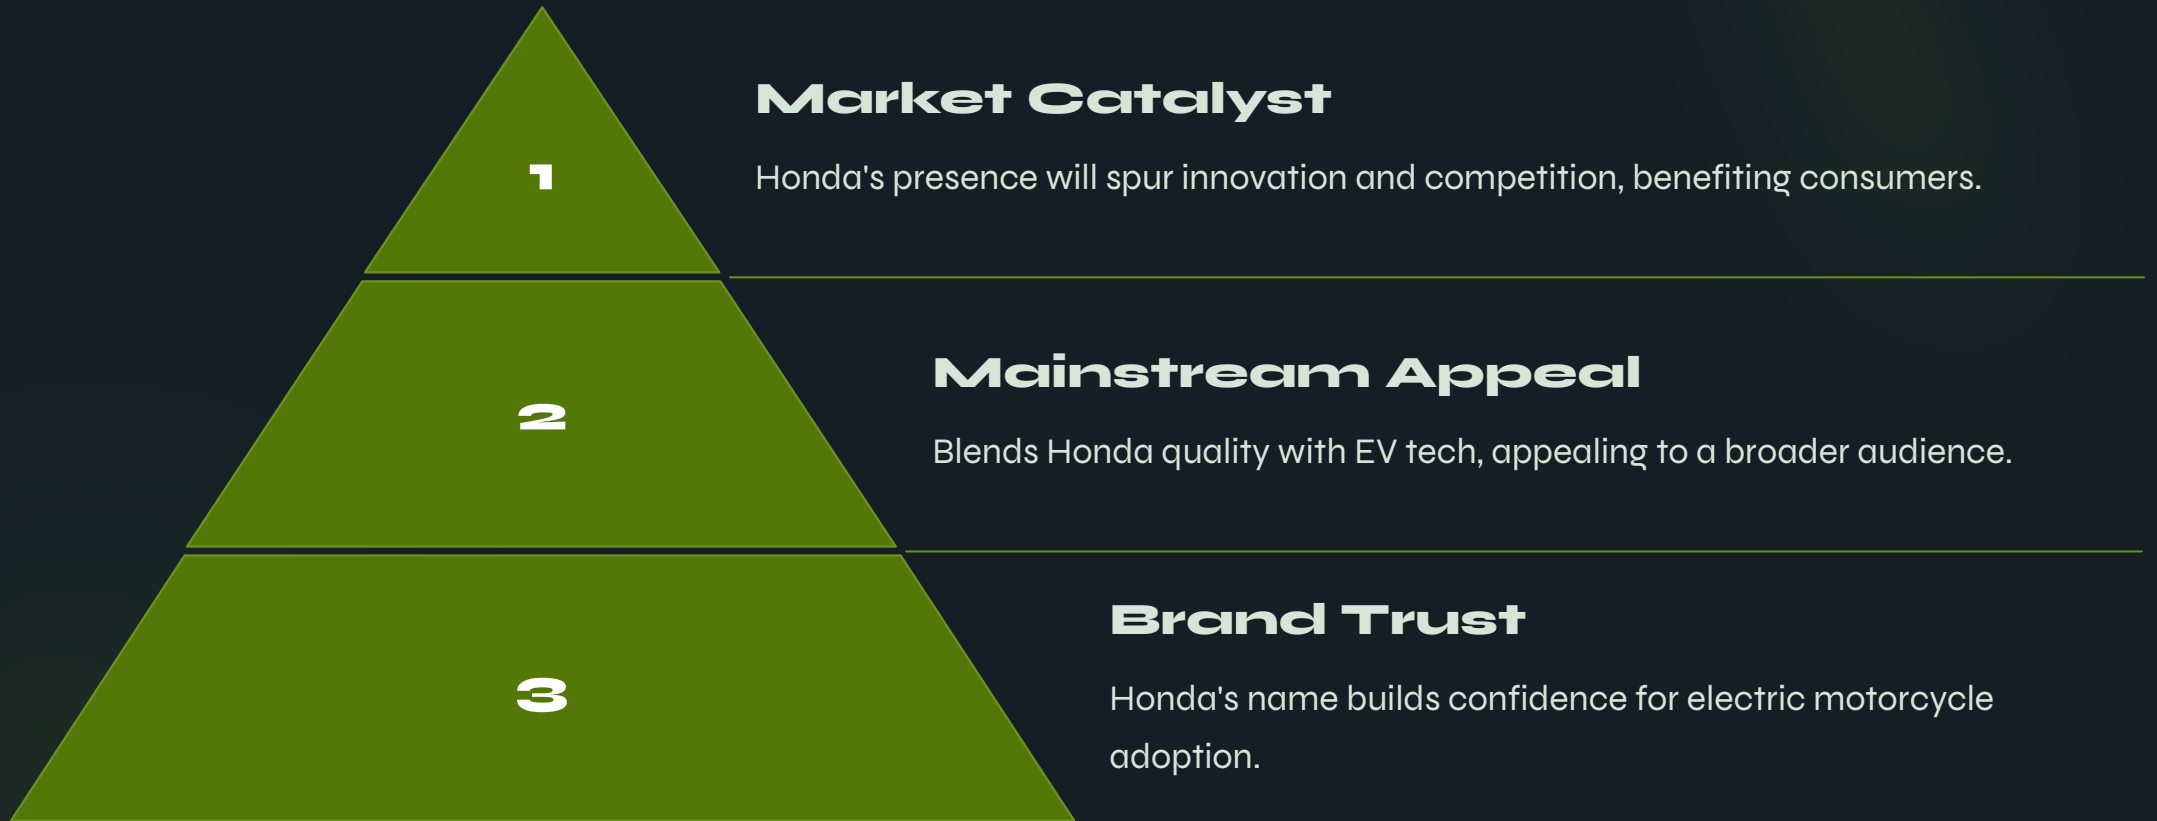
1

Market Catalyst

Honda's presence will spur innovation and competition, benefiting consumers.

2

Mainstream Appeal

Blends Honda quality with EV tech, appealing to a broader audience.

3

Brand Trust

Honda's name builds confidence for electric motorcycle adoption.